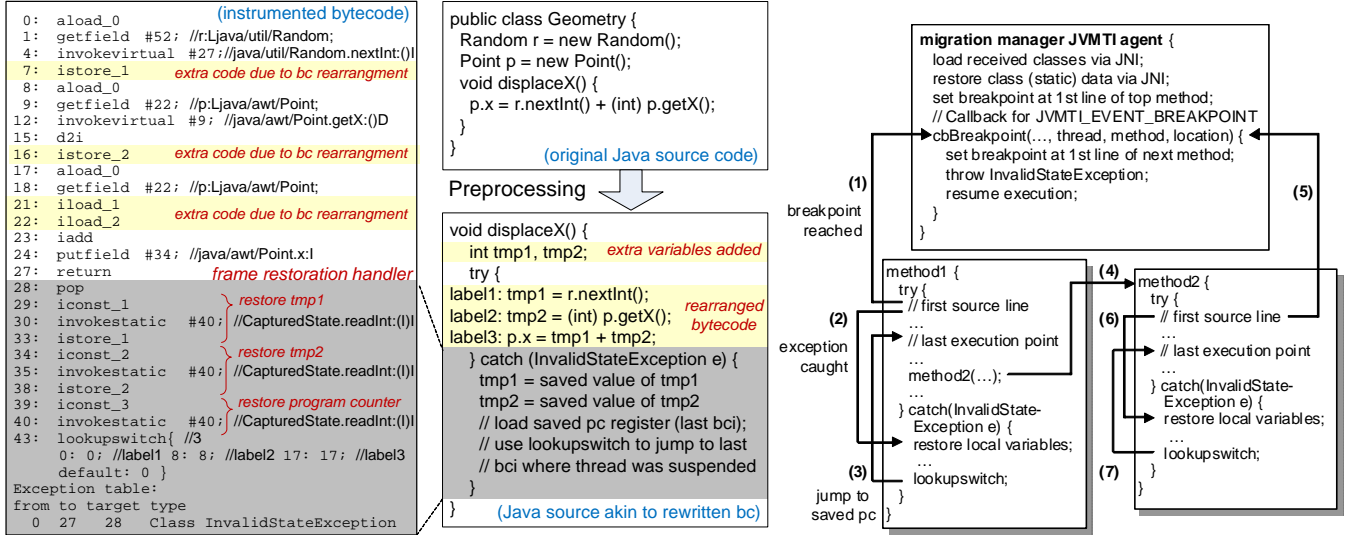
0: aload_0
1: getfield #52; //r:Ljava/util/Random;
4: invokevirtual #27;//java/util/Random.nextInt:()I
7: istore_1 extra code due to bc rearrangment
8: aload_0
9: getfield #22; //p:Ljava/awt/Point;
12: invokevirtual #9; //java/awt/Point.getX:()D
15: d2i
16: istore_2 extra code due to bc rearrangment
17: aload_0
18: getfield #22; //p:Ljava/awt/Point;
21: iload_1
22: iload_2 extra code due to bc rearrangment
23: iadd
24: putfield #34; //java/awt/Point.x:I
27: return
frame restoration handler
28: pop
29: iconst_1
30: invokestatic #40; //CapturedState.readInt:(I)I
33: istore_1
restore tmp1
34: iconst_2
35: invokestatic #40; //CapturedState.readInt:(I)I
38: istore_2
restore tmp2
39: iconst_3
40: invokestatic #40; //CapturedState.readInt:(I)I
restore program counter
43: lookupswitch{ //3
0: 0; //label1 8: 8; //label2 17: 17; //label3
default: 0 }
Exception table:
from to target type
0 27 28 Class InvalidStateException

(instrumented bytecode)

public class Geometry {
Random r = new Random();
Point p = new Point();
void displaceX() {
p.x = r.nextInt() + (int) p.getX();
}
}
(original Java source code)

Preprocessing

void displaceX() {
int tmp1, tmp2; extra variables added
try {
label1: tmp1 = r.nextInt();
label2: tmp2 = (int) p.getX();
label3: p.x = tmp1 + tmp2;
rearranged bytecode
} catch (InvalidStateException e) {
tmp1 = saved value of tmp1
tmp2 = saved value of tmp2
// load saved pc register (last bci);
// use lookupswitch to jump to last
// bci where thread was suspended
}
}
(Java source akin to rewritten bc)

migration manager JVMTI agent {
load received classes via JNI;
restore class (static) data via JNI;
set breakpoint at 1st line of top method;
// Callback for JVMTI_EVENT_BREAKPOINT
cbBreakpoint(…, thread, method, location) {
set breakpoint at 1st line of next method;
throw InvalidStateException;
resume execution;
}
}

(1) breakpoint reached
(2) exception caught
(3) jump to saved pc
(4)
(5)
(6)
(7)

method1 {
try {
// first source line
…
// last execution point
…
method2(…);
…
} catch(InvalidState-Exception e) {
restore local variables;
…
lookupswitch;
}
}

method2 {
try {
// first source line
…
// last execution point
…
} catch(InvalidState-Exception e) {
restore local variables;
…
lookupswitch;
}
}